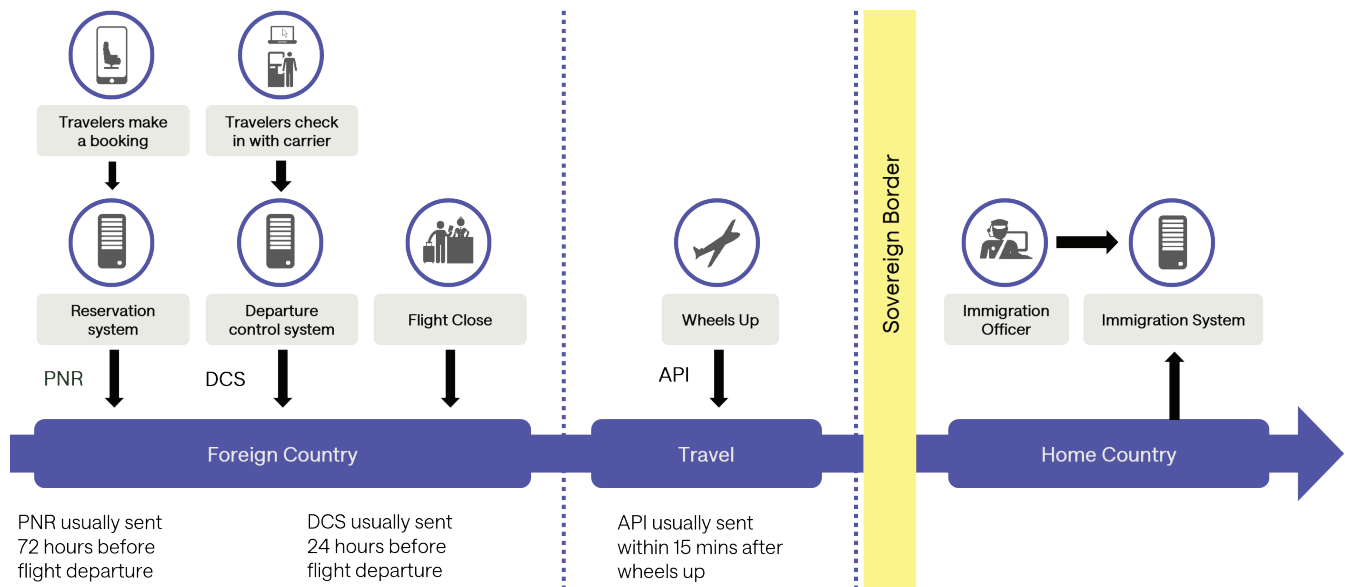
Travelers make a booking

Travelers check in with carrier

Reservation system

Departure control system

Flight Close

Wheels Up

Sovereign Border

Immigration Officer

Immigration System

PNR

DCS

API

Foreign Country

Travel

Home Country

PNR usually sent 72 hours before flight departure

DCS usually sent 24 hours before flight departure

API usually sent within 15 mins after wheels up